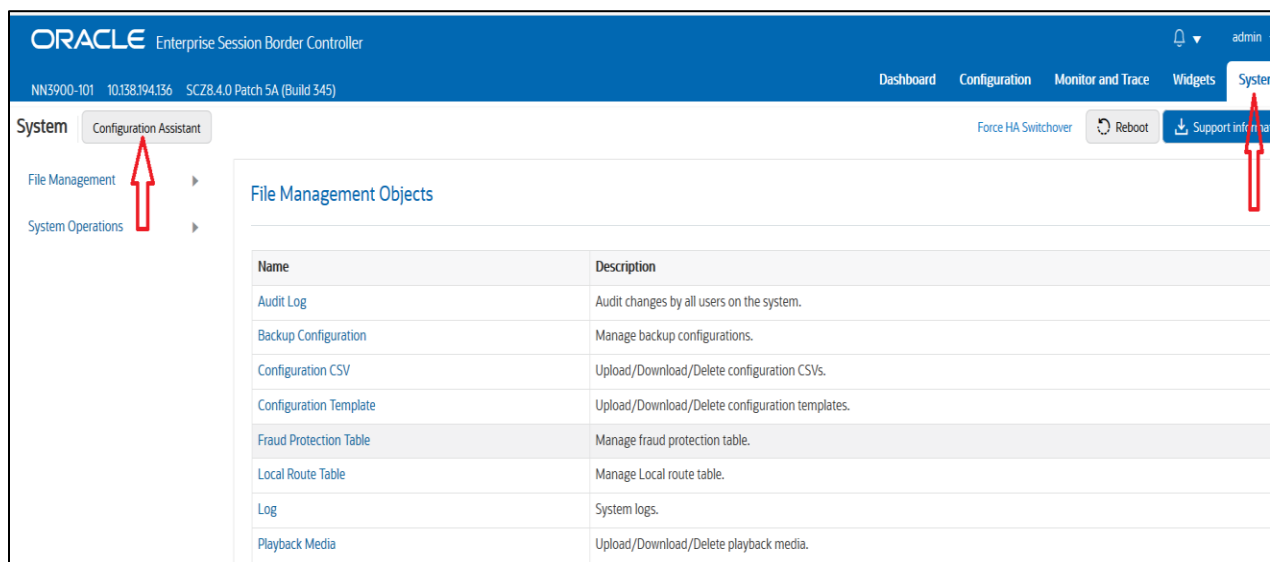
ORACLE Enterprise Session Border Controller

admin

NN3900-101 10.138.194.136 SCZ8.4.0 Patch 5A (Build 345)

Dashboard Configuration Monitor and Trace Widgets Syster

System Configuration Assistant

Force HA Switchover Reboot Support inform

File Management

System Operations

File Management Objects

| Name | Description |
|---|---|
| Audit Log | Audit changes by all users on the system. |
| Backup Configuration | Manage backup configurations. |
| Configuration CSV | Upload/Download/Delete configuration CSVs. |
| Configuration Template | Upload/Download/Delete configuration templates. |
| Fraud Protection Table | Manage fraud protection table. |
| Local Route Table | Manage Local route table. |
| Log | System logs. |
| Playback Media | Upload/Download/Delete playback media. |